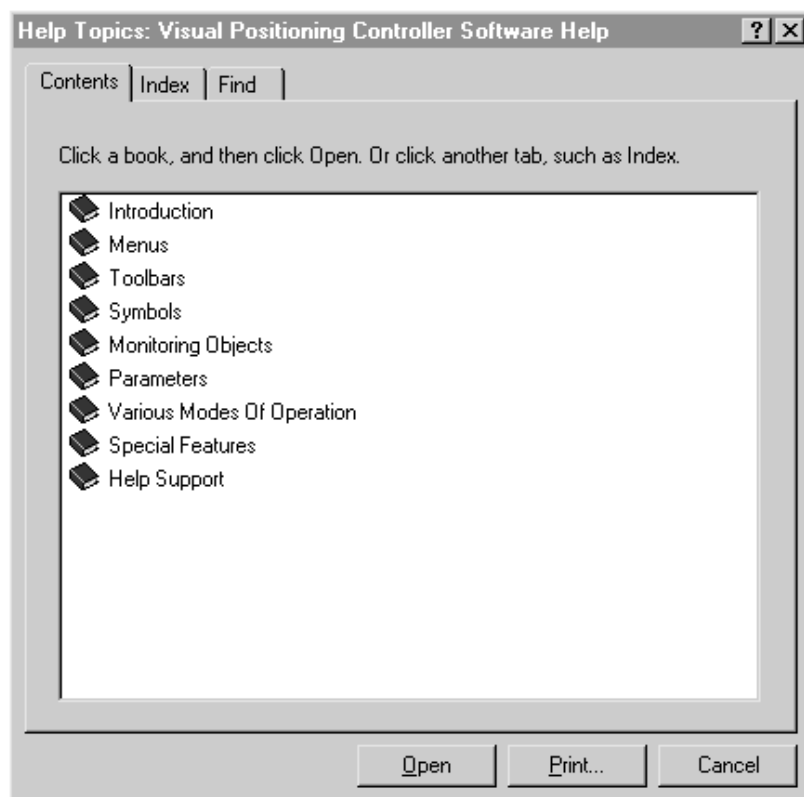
Help Topics: Visual Positioning Controller Software Help

?

×

Contents

Index

Find

Click a book, and then click Open. Or click another tab, such as Index.

Introduction

Menus

Toolbars

Symbols

Monitoring Objects

Parameters

Various Modes Of Operation

Special Features

Help Support

Open

Print...

Cancel